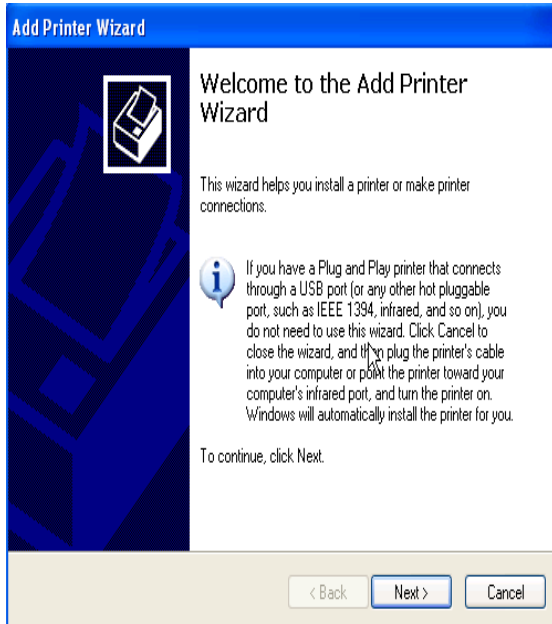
Add Printer Wizard

Welcome to the Add Printer Wizard

This wizard helps you install a printer or make printer connections.

If you have a Plug and Play printer that connects through a USB port (or any other hot pluggable port, such as IEEE 1394, infrared, and so on), you do not need to use this wizard. Click Cancel to close the wizard, and then plug the printer's cable into your computer or point the printer toward your computer's infrared port, and turn the printer on. Windows will automatically install the printer for you.

To continue, click Next.

< Back
Next >
Cancel